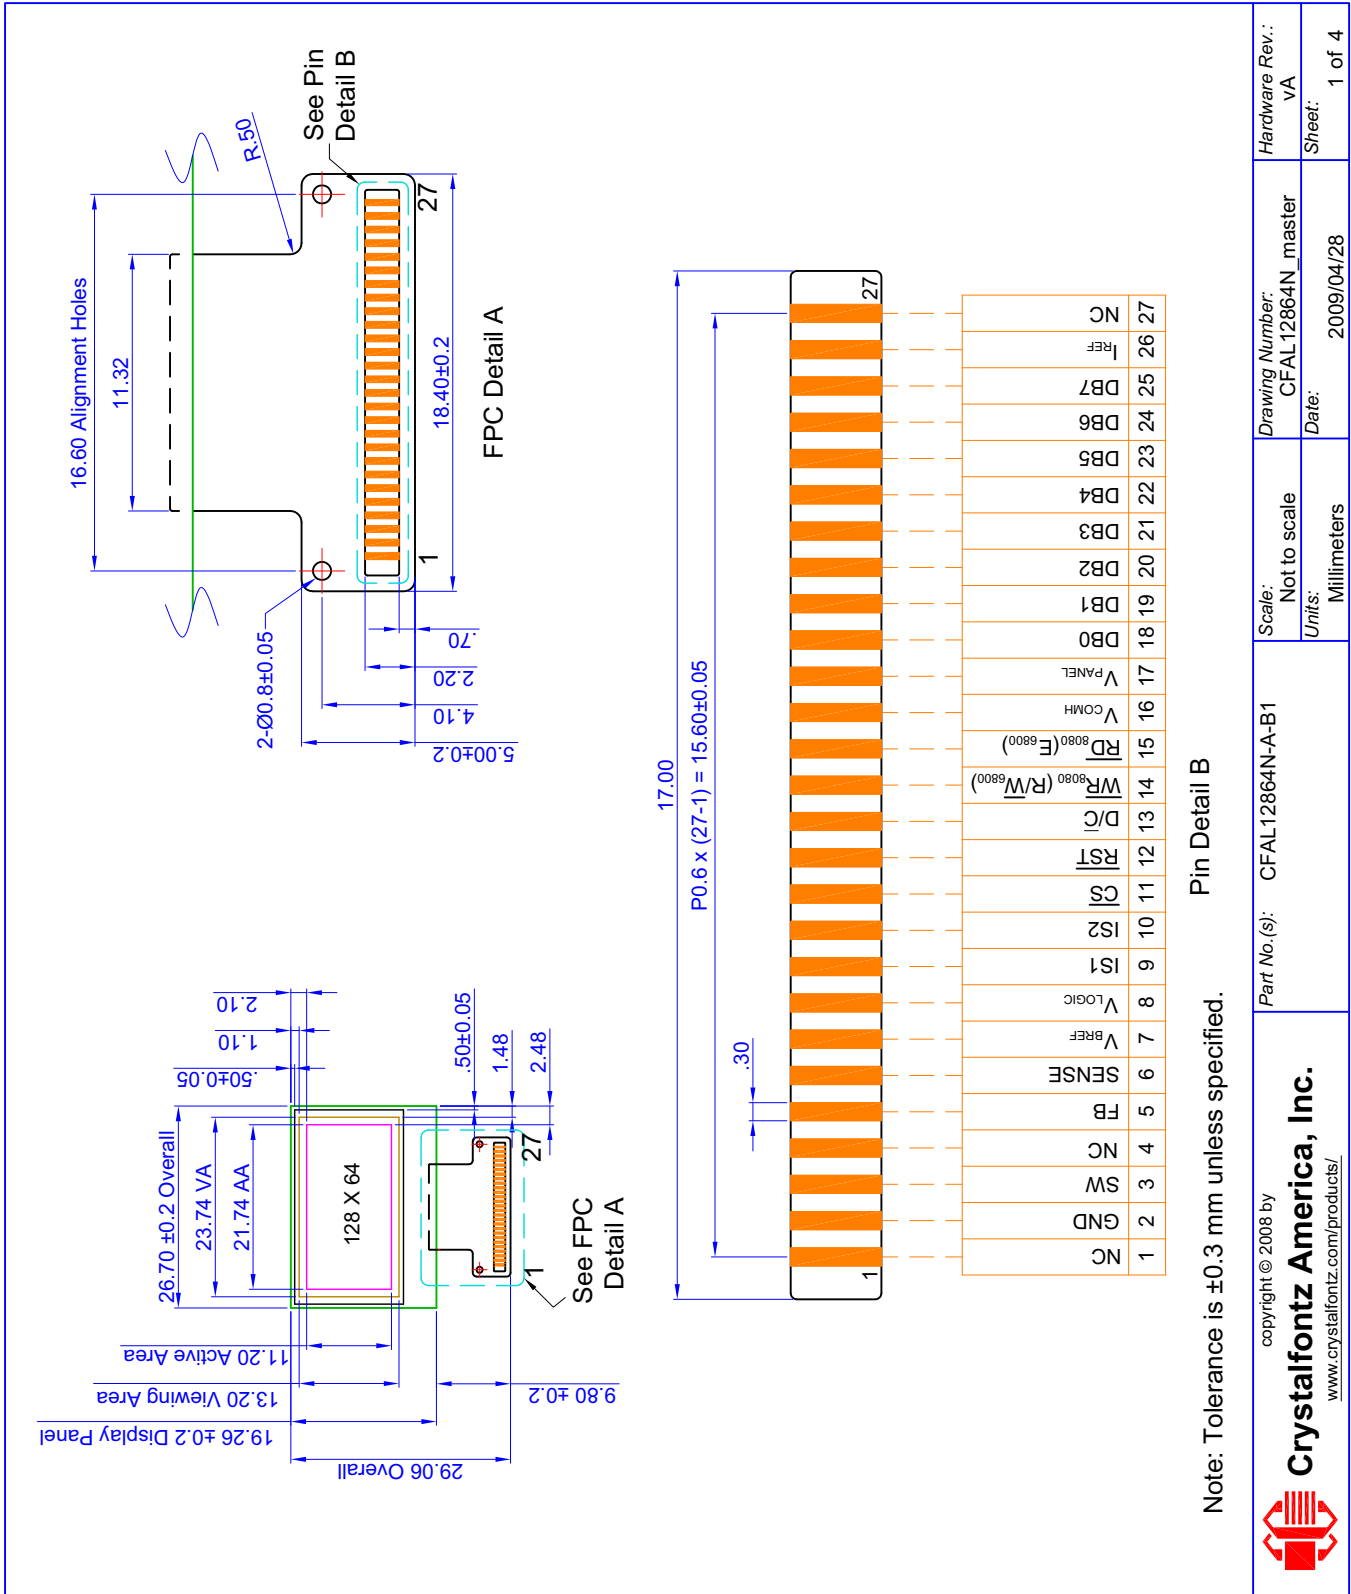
See Pin Detail B

R.50

27

16.60 Alignment Holes

11.32

18.40±0.2

FPC Detail A

1

2-Ø0.8±0.05

.70

2.20

4.10

5.00±0.2

17.00

P0.6 x (27-1) = 15.60±0.05

27

| 27 | NC |
|---|---|
| 26 | $I_{REF}$ |
| 25 | DB7 |
| 24 | DB6 |
| 23 | DB5 |
| 22 | DB4 |
| 21 | DB3 |
| 20 | DB2 |
| 19 | DB1 |
| 18 | DB0 |
| 17 | $V_{PANEL}$ |
| 16 | $V_{COMH}$ |
| 15 | $\overline{RD}_{8080}$($E_{6800}$) |
| 14 | $\overline{WR}_{8080}$ ($R/\overline{W}_{6800}$) |
| 13 | D/C |
| 12 | $\overline{RST}$ |
| 11 | $\overline{CS}$ |
| 10 | IS2 |
| 9 | IS1 |
| 8 | $V_{LOGIC}$ |
| 7 | $V_{BREF}$ |
| 6 | SENSE |
| 5 | FB |
| 4 | NC |
| 3 | SW |
| 2 | GND |
| 1 | NC |

Pin Detail B

.30

1

2.10

1.10

.50±0.05

.50±0.05

1.48

2.48

26.70 ±0.2 Overall

23.74 VA

21.74 AA

128 X 64

27

See FPC Detail A

1

11.20 Active Area

13.20 Viewing Area

19.26 ±0.2 Display Panel

29.06 Overall

9.80 ±0.2

Note: Tolerance is ±0.3 mm unless specified.

copyright © 2008 by
Crystalfontz America, Inc.
www.crystalfontz.com/products/

Part No.(s): CFAL12864N-A-B1

Scale: Not to scale
Units: Millimeters

Drawing Number: CFAL12864N_master
Date: 2009/04/28

Hardware Rev.: vA
Sheet: 1 of 4